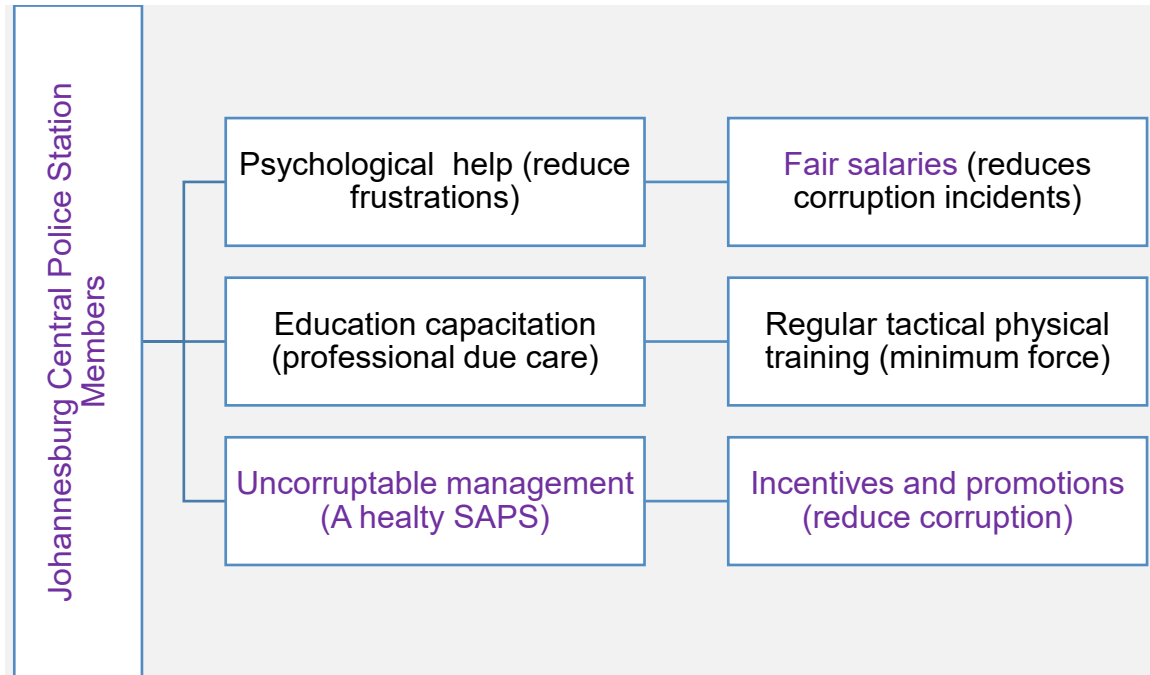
Johannesburg Central Police Station Members

Psychological help (reduce frustrations)

Fair salaries (reduces corruption incidents)

Education capacitation (professional due care)

Regular tactical physical training (minimum force)

Uncorruptable management (A healty SAPS)

Incentives and promotions (reduce corruption)